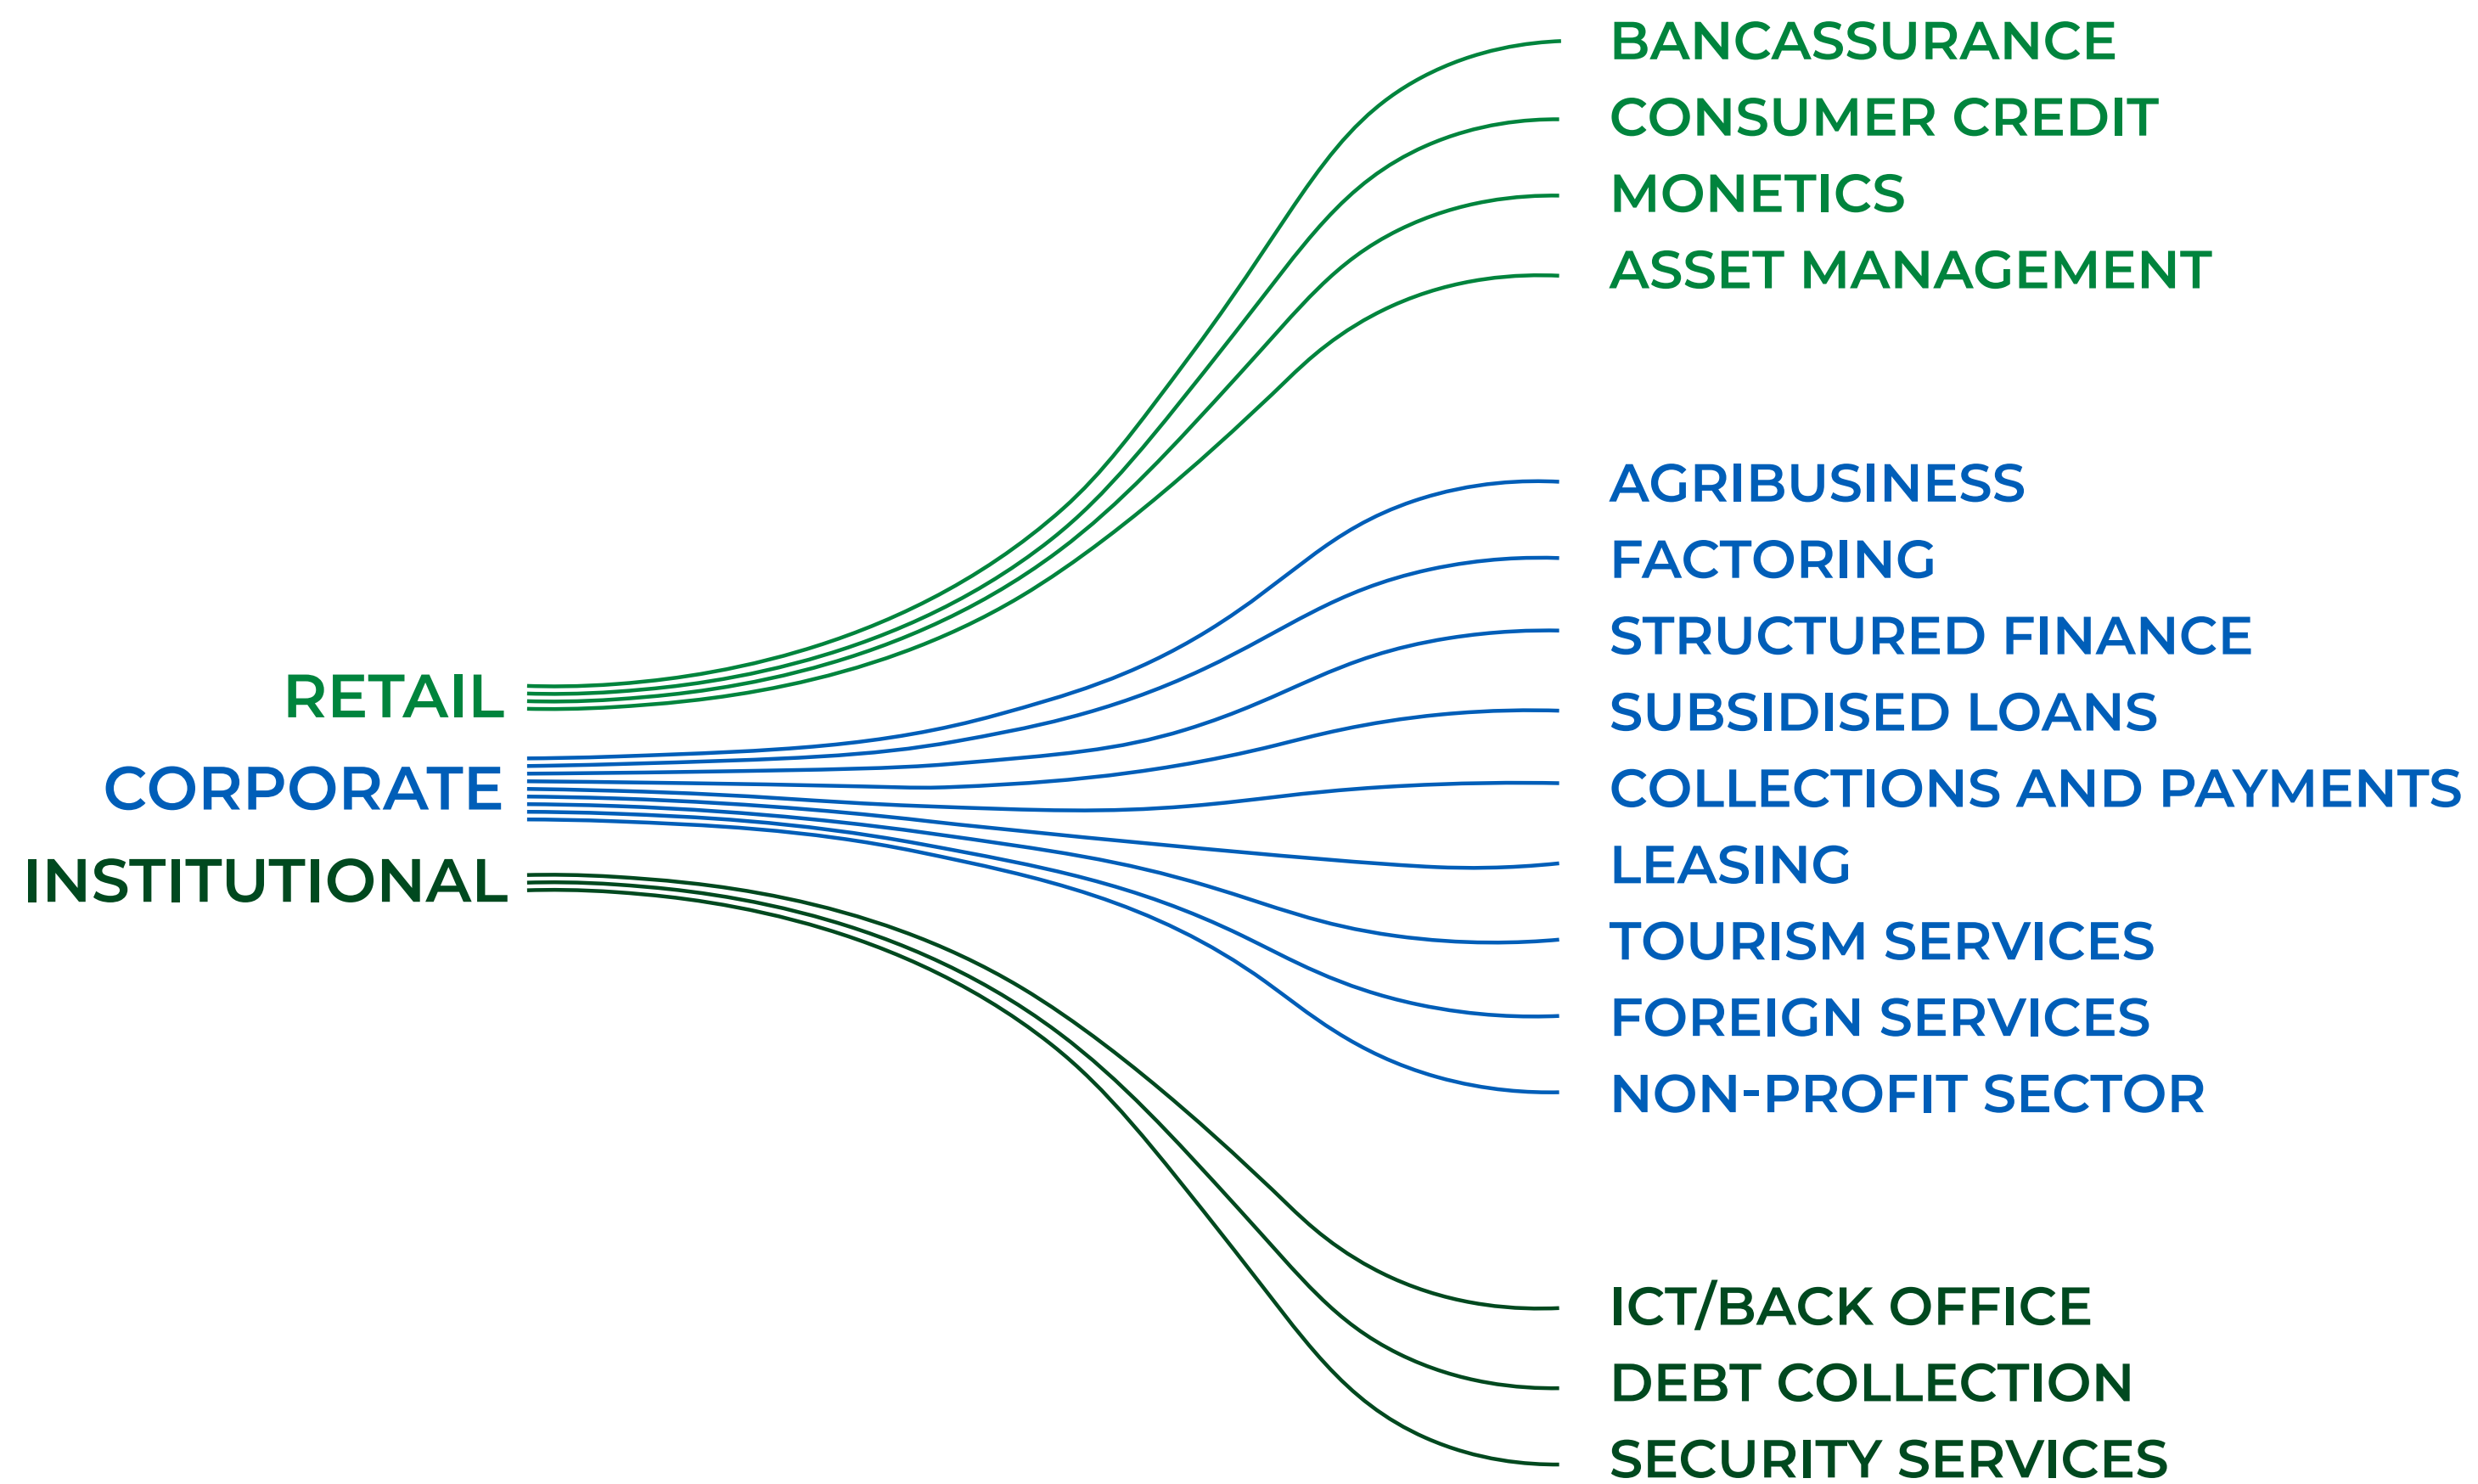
RETAIL
CORPORATE
INSTITUTIONAL

BANCASSURANCE
CONSUMER CREDIT
MONETICS
ASSET MANAGEMENT

AGRIBUSINESS
FACTORING
STRUCTURED FINANCE
SUBSIDISED LOANS
COLLECTIONS AND PAYMENTS
LEASING
TOURISM SERVICES
FOREIGN SERVICES
NON-PROFIT SECTOR

ICT/BACK OFFICE
DEBT COLLECTION
SECURITY SERVICES